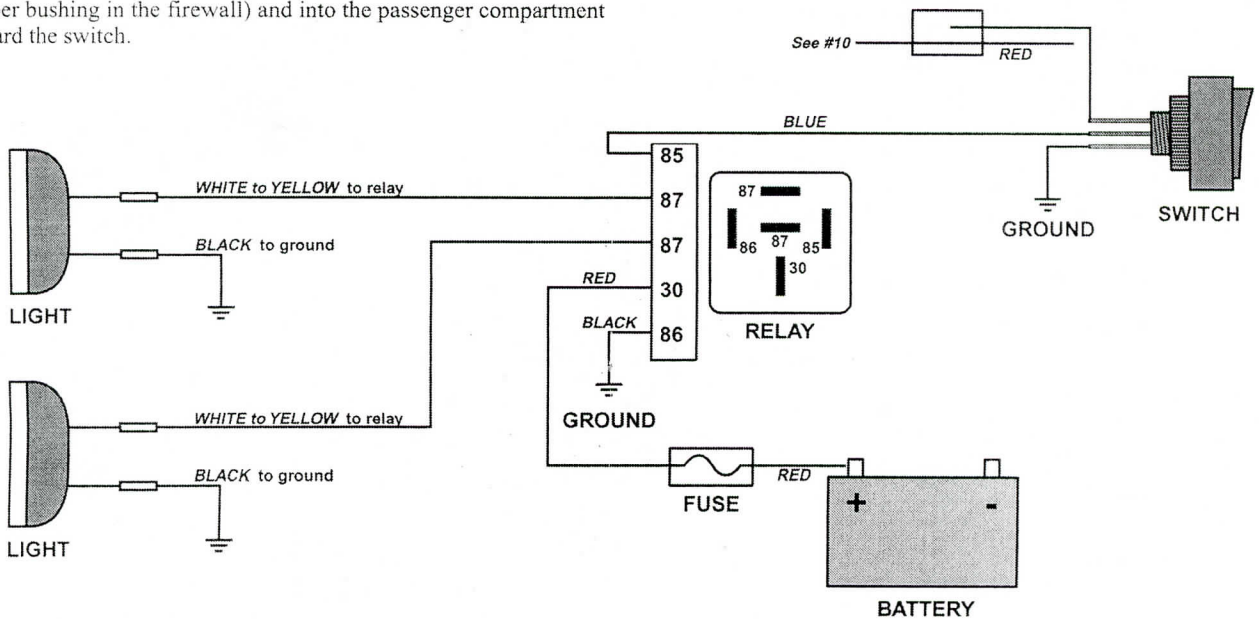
er bushing in the firewall) and into the passenger compartment
ard the switch.

See #10

RED

BLUE

85

WHITE to YELLOW to relay

87

87

BLACK to ground

87

86 87 85

30

RED

30

BLACK

86

RELAY

GROUND

SWITCH

LIGHT

GROUND

WHITE to YELLOW to relay

BLACK to ground

FUSE

RED

+

-

LIGHT

BATTERY